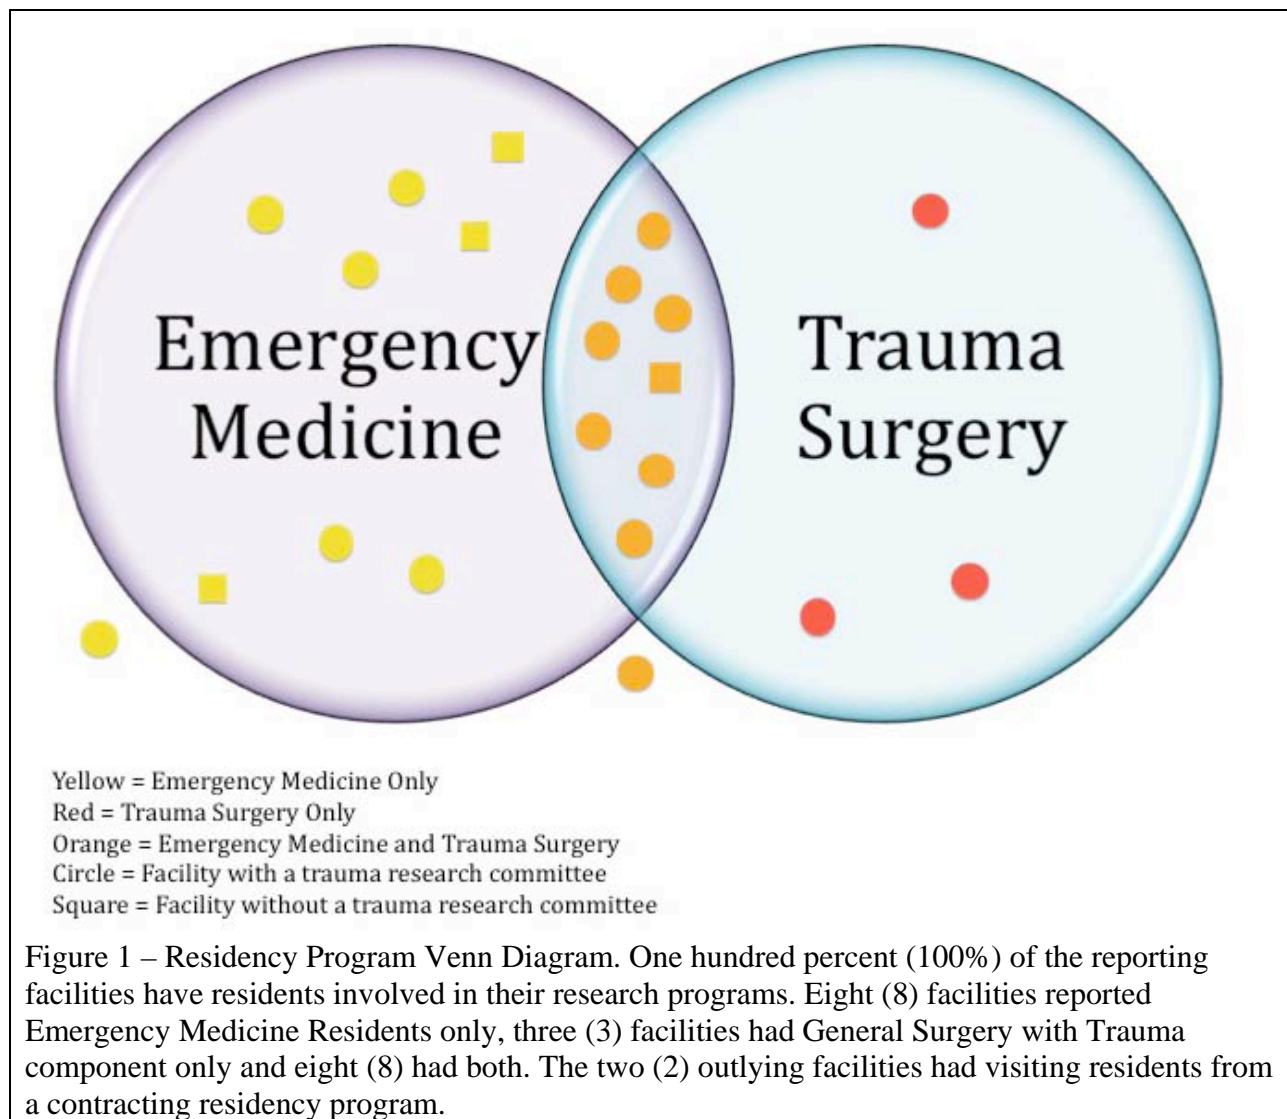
Emergency Medicine

Trauma Surgery

Yellow = Emergency Medicine Only
Red = Trauma Surgery Only
Orange = Emergency Medicine and Trauma Surgery
Circle = Facility with a trauma research committee
Square = Facility without a trauma research committee

Figure 1 – Residency Program Venn Diagram. One hundred percent (100%) of the reporting facilities have residents involved in their research programs. Eight (8) facilities reported Emergency Medicine Residents only, three (3) facilities had General Surgery with Trauma component only and eight (8) had both. The two (2) outlying facilities had visiting residents from a contracting residency program.